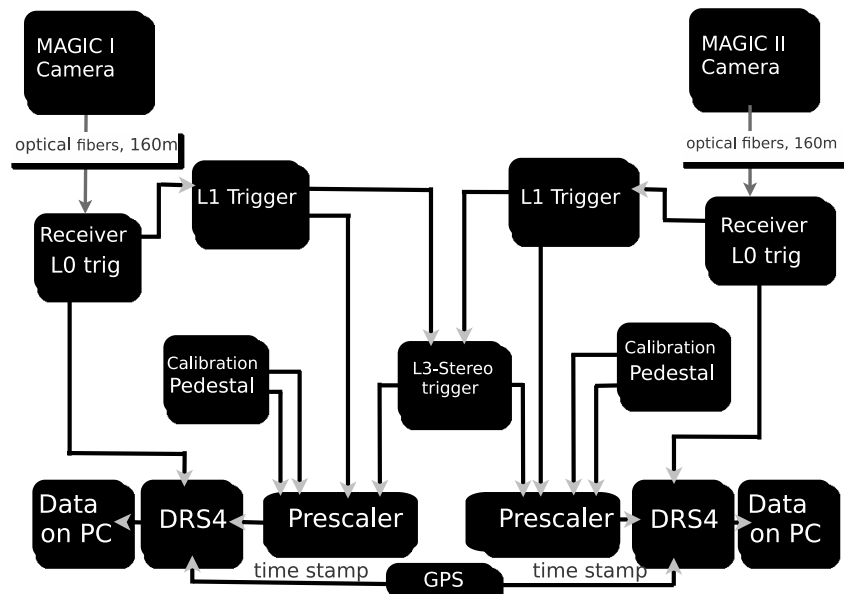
MAGIC I Camera

optical fibers, 160m

MAGIC II Camera

optical fibers, 160m

L1 Trigger

L1 Trigger

Receiver L0 trig

Receiver L0 trig

Calibration Pedestal

L3-Stereo trigger

Calibration Pedestal

Data on PC

DRS4

Prescaler

Prescaler

DRS4

Data on PC

time stamp

GPS

time stamp